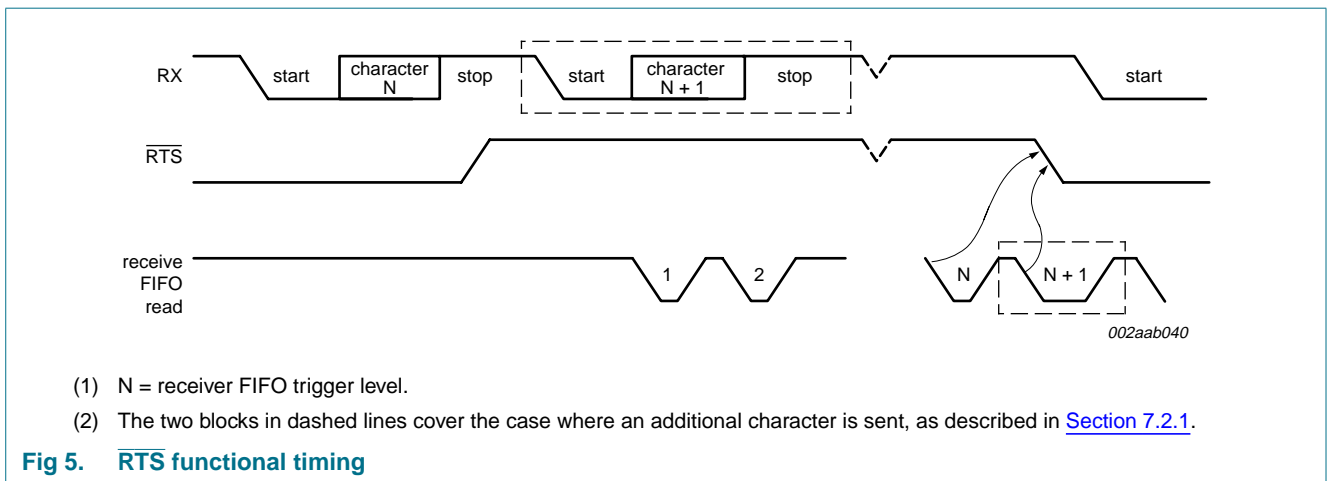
RX start character N stop start character N + 1 stop start

$\overline{RTS}$

receive FIFO read 1 2 N N + 1

002aab040

(1) N = receiver FIFO trigger level.

(2) The two blocks in dashed lines cover the case where an additional character is sent, as described in Section 7.2.1.

Fig 5. $\overline{RTS}$ functional timing